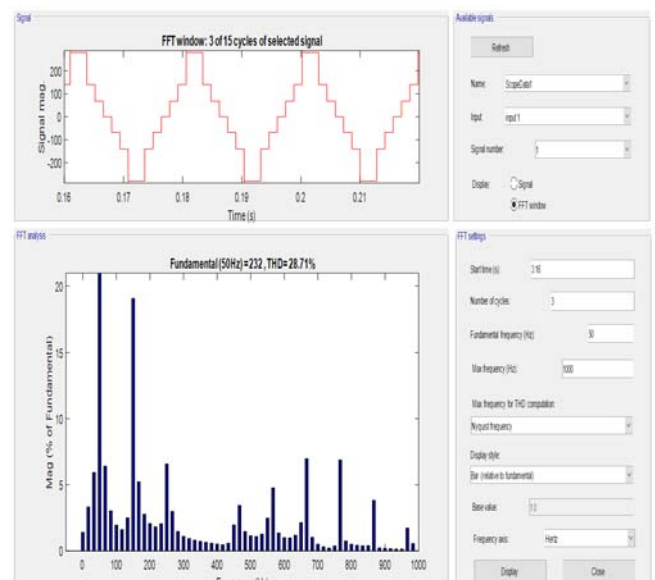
Signal

FFT window: 3 of 15 cycles of selected signal

Signal mag

200
100
0
-100
-200

0.16 0.17 0.18 0.19 0.2 0.21

Time (s)

Available signals

Refresh

Name: ScopeData1

Input: input 1

Signal number: 1

Display: Signal
FFT window

FFT analysis

Fundamental (50Hz) = 232 , THD= 28.71%

Mag (% of Fundamental)

20
15
10
5
0

0 100 200 300 400 500 600 700 800 900 1000

Frequency (Hz)

FFT settings

Start time (s): 0.16

Number of cycles: 3

Fundamental frequency (Hz): 50

Max frequency (Hz): 1000

Max frequency for THD computation:

Nyquist frequency

Display style:

Bar (relative to fundamental)

Base value: 1.0

Frequency axis: Hertz

Display

Close